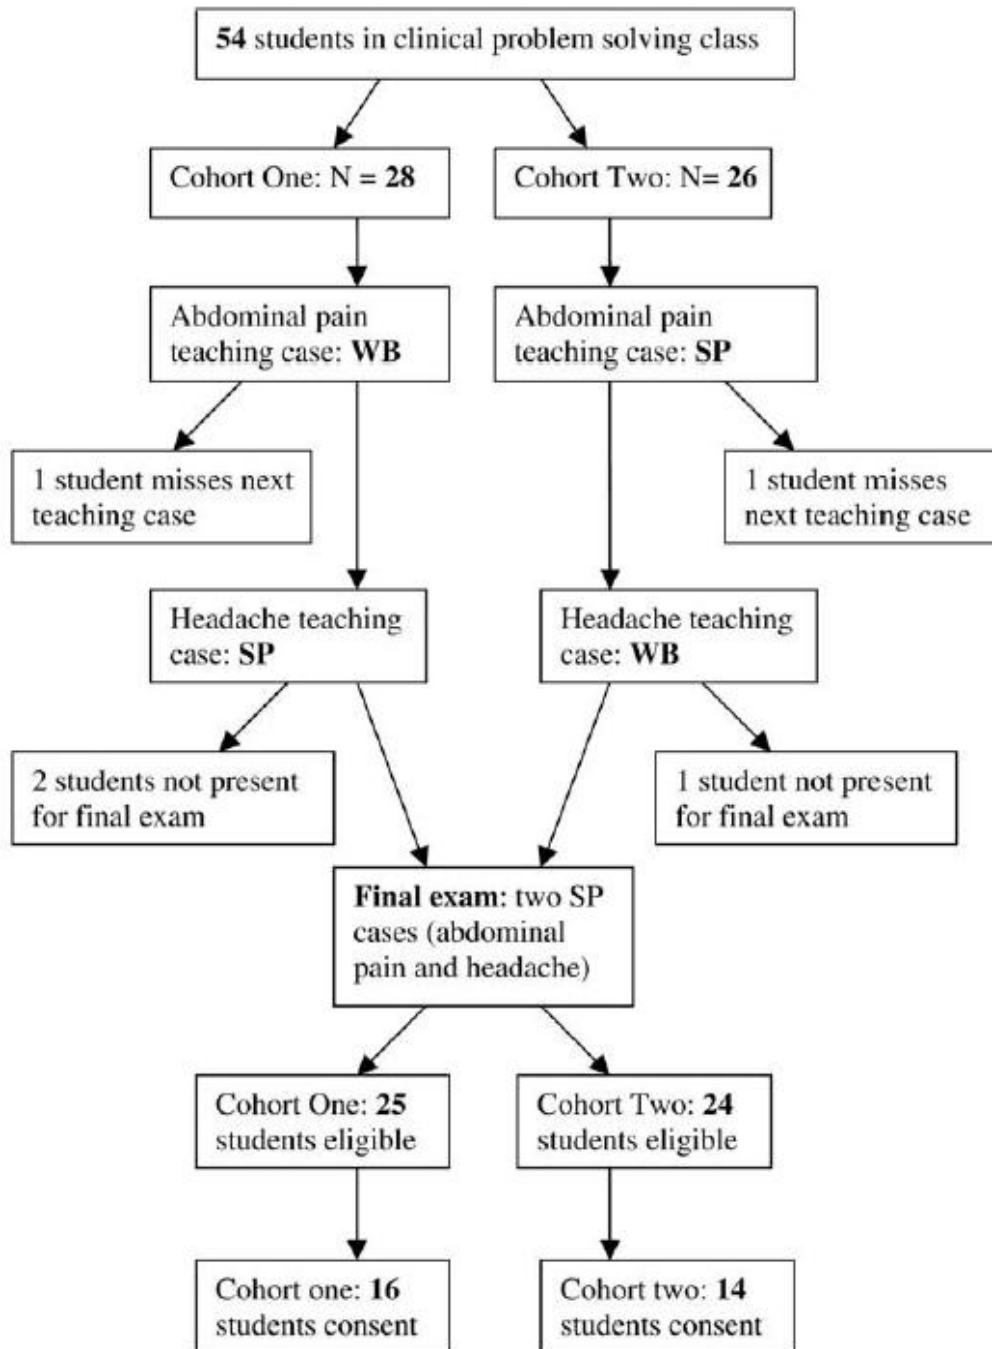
54 students in clinical problem solving class

Cohort One: N = 28

Cohort Two: N= 26

Abdominal pain teaching case: WB

Abdominal pain teaching case: SP

1 student misses next teaching case

1 student misses next teaching case

Headache teaching case: SP

Headache teaching case: WB

2 students not present for final exam

1 student not present for final exam

Final exam: two SP cases (abdominal pain and headache)

Cohort One: 25 students eligible

Cohort Two: 24 students eligible

Cohort one: 16 students consent

Cohort two: 14 students consent